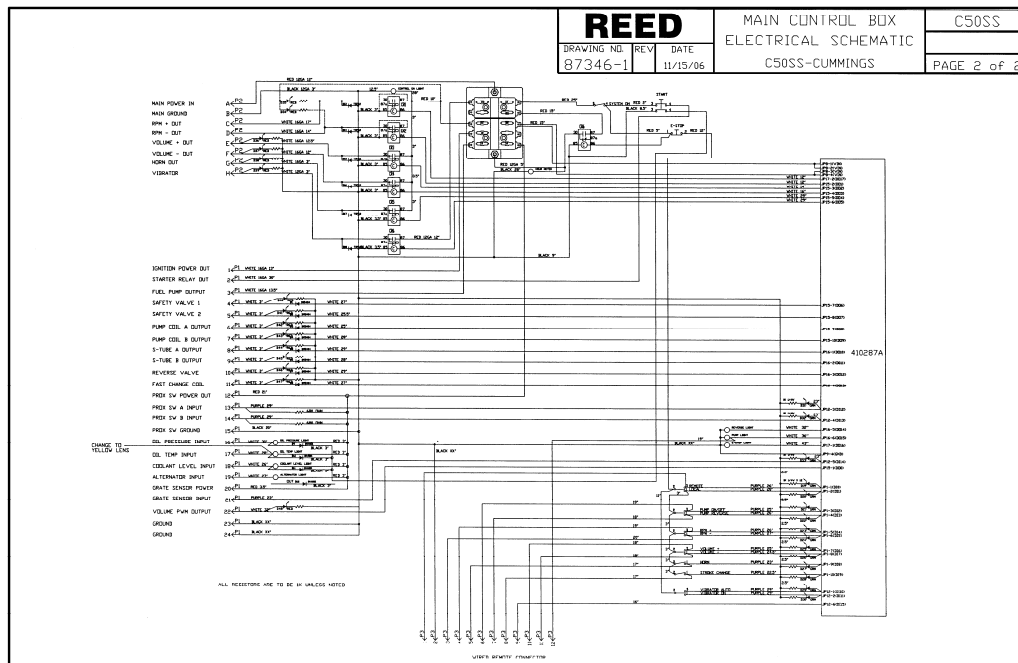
REED

DRAWING NO. | REV | DATE
87346-1 | | 11/15/06

MAIN CONTROL BOX
ELECTRICAL SCHEMATIC
C50SS-CUMMINGS

C50SS

PAGE 2 of 2

MAIN POWER IN
MAIN GROUND
RPM + OUT
RPM - OUT
VOLUME + OUT
VOLUME - OUT
HORN OUT
VIBRATOR

IGNITION POWER OUT
STARTER RELAY OUT
FUEL PUMP OUTPUT
SAFETY VALVE 1
SAFETY VALVE 2
PUMP COIL A OUTPUT
PUMP COIL B OUTPUT
S-TUBE A OUTPUT
S-TUBE B OUTPUT
REVERSE VALVE
FAST CHANGE COIL
PROX SW POWER OUT
PROX SW A INPUT
PROX SW B INPUT
PROX SW GROUND
OIL PRESSURE INPUT
OIL TEMP INPUT
COOLANT LEVEL INPUT
ALTERNATOR INPUT
GRATE SENSOR POWER
GRATE SENSOR INPUT
VOLUME PWM OUTPUT
GROUND
GROUND

CHANGE TO YELLOW LENS

START
E-STOP

410287A

ALL RESISTORS ARE TO BE 1K UNLESS NOTED

WIRED REMOTE CONNECTOR